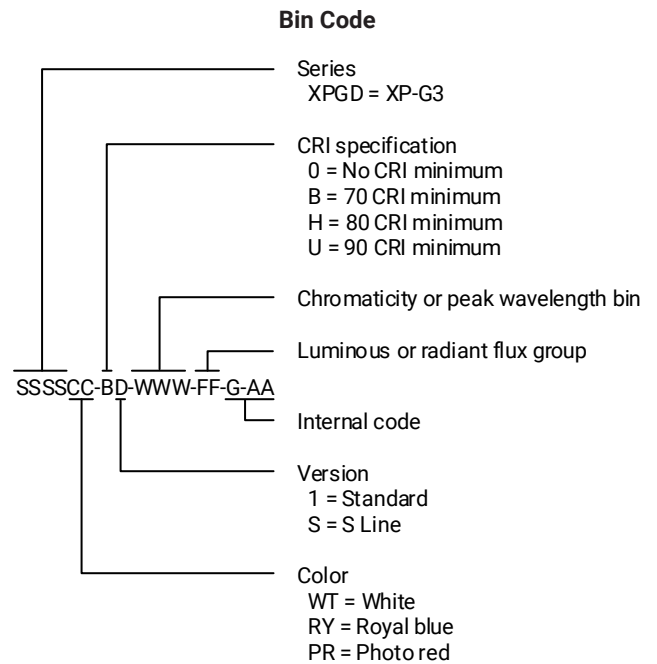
Bin Code

Series
XPGD = XP-G3

CRI specification
0 = No CRI minimum
B = 70 CRI minimum
H = 80 CRI minimum
U = 90 CRI minimum

Chromaticity or peak wavelength bin

Luminous or radiant flux group

SSSSCC-BD-WWW-FF-G-AA

Internal code

Version
1 = Standard
S = S Line

Color
WT = White
RY = Royal blue
PR = Photo red